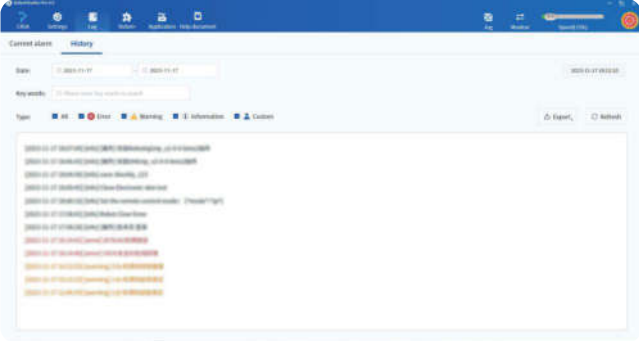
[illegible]

Offset Settings Log Reboot Application Help document

Arg Monitor Speed: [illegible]

Current alarm History

Date: 2023-11-17 ~ 2023-11-17 2023-11-17 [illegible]

Key words: Please enter key words to search

Type: All Error Warning Information Custom Export Refresh

[2023-11-17 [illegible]] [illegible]
[2023-11-17 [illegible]] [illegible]
[2023-11-17 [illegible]] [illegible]
[2023-11-17 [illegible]] [Info] Close Electronic skin tool
[2023-11-17 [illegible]] [Info] Set the remote control mode : {"mode":"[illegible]"}
[2023-11-17 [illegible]] [Info] Robot Clear Error
[2023-11-17 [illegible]] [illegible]
[2023-11-17 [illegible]] [error] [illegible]
[2023-11-17 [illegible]] [error] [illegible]
[2023-11-17 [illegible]] [warning] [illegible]
[2023-11-17 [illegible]] [warning] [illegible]
[2023-11-17 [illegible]] [warning] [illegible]